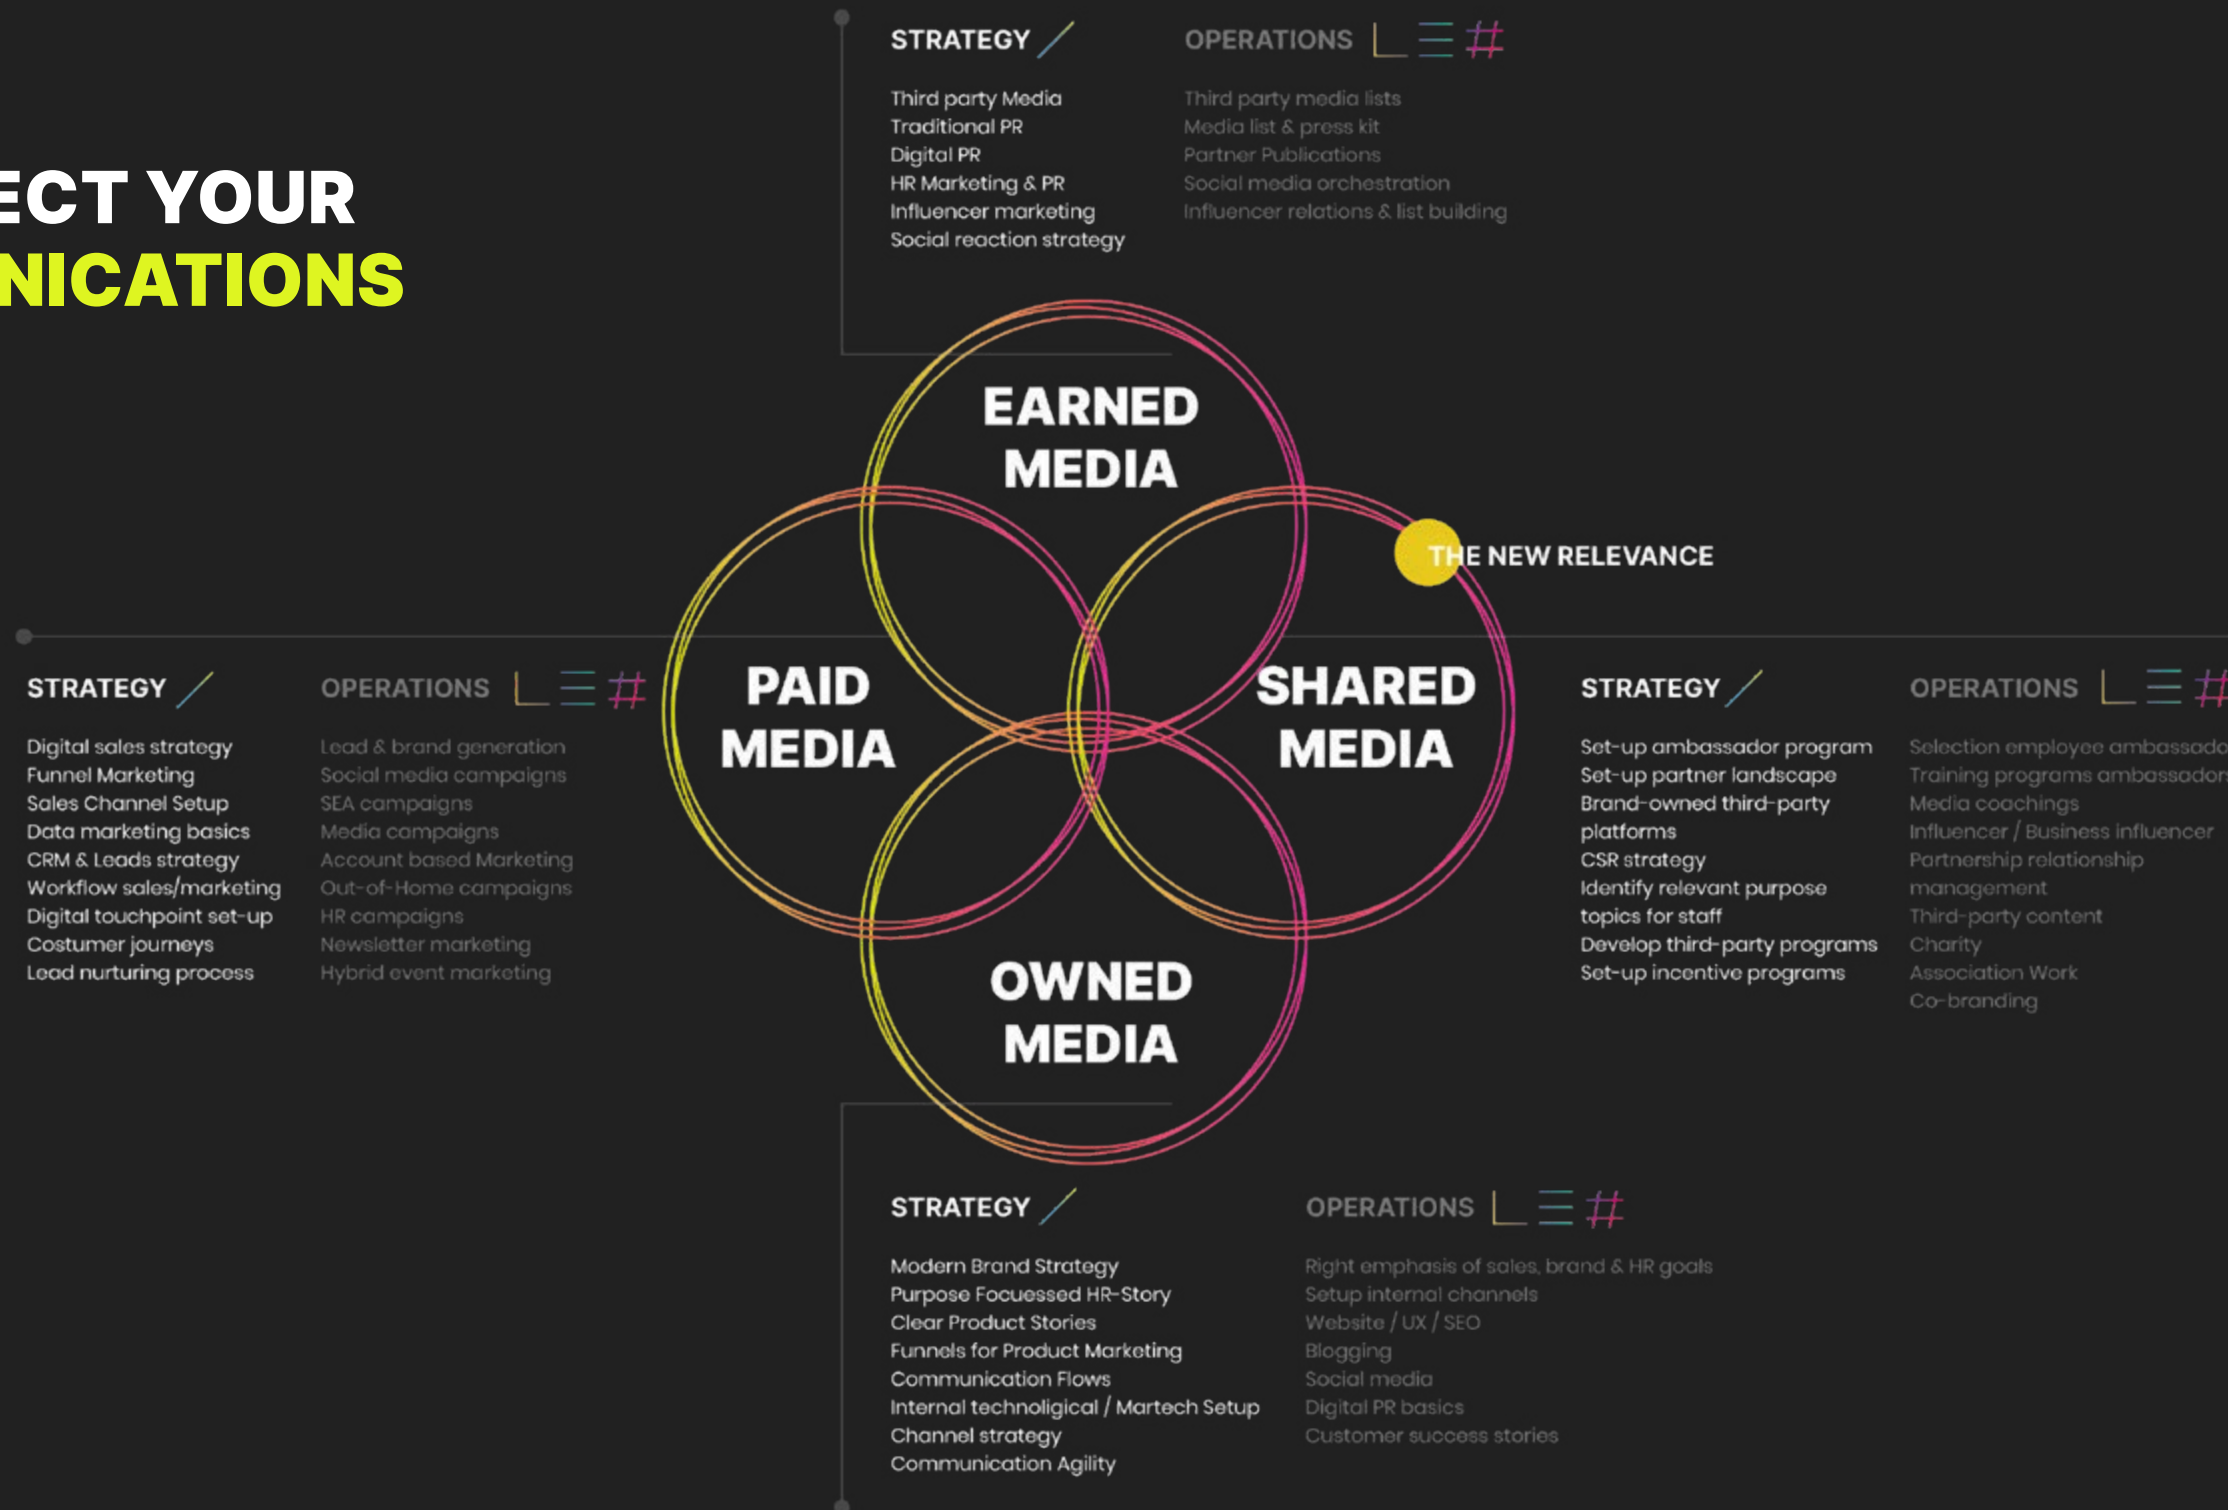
ECT YOUR
NICATIONS

STRATEGY

Third party Media
Traditional PR
Digital PR
HR Marketing & PR
Influencer marketing
Social reaction strategy

OPERATIONS

Third party media lists
Media list & press kit
Partner Publications
Social media orchestration
Influencer relations & list building

EARNED MEDIA

THE NEW RELEVANCE

PAID MEDIA

SHARED MEDIA

OWNED MEDIA

STRATEGY

Digital sales strategy
Funnel Marketing
Sales Channel Setup
Data marketing basics
CRM & Leads strategy
Workflow sales/marketing
Digital touchpoint set-up
Costumer journeys
Lead nurturing process

OPERATIONS

Lead & brand generation
Social media campaigns
SEA campaigns
Media campaigns
Account based Marketing
Out-of-Home campaigns
HR campaigns
Newsletter marketing
Hybrid event marketing

STRATEGY

Set-up ambassador program
Set-up partner landscape
Brand-owned third-party platforms
CSR strategy
Identify relevant purpose topics for staff
Develop third-party programs
Set-up incentive programs

OPERATIONS

Selection employee ambassado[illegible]
Training programs ambassador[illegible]
Media coachings
Influencer / Business influencer
Partnership relationship management
Third-party content
Charity
Association Work
Co-branding

STRATEGY

Modern Brand Strategy
Purpose Focuessed HR-Story
Clear Product Stories
Funnels for Product Marketing
Communication Flows
Internal technoligical / Martech Setup
Channel strategy
Communication Agility

OPERATIONS

Right emphasis of sales, brand & HR goals
Setup internal channels
Website / UX / SEO
Blogging
Social media
Digital PR basics
Customer success stories